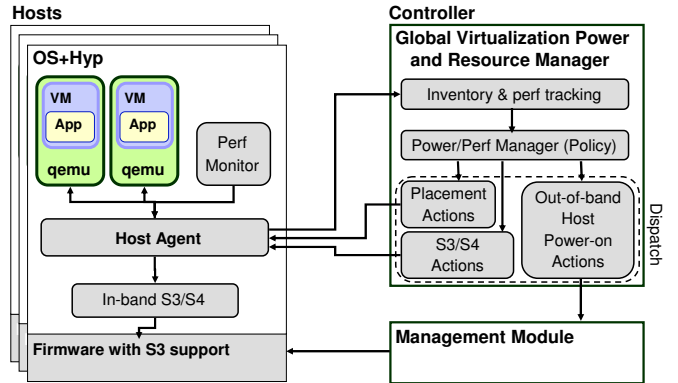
Hosts

OS+Hyp

VM

App

qemu

VM

App

qemu

Perf Monitor

Host Agent

In-band S3/S4

Firmware with S3 support

Controller

Global Virtualization Power and Resource Manager

Inventory & perf tracking

Power/Perf Manager (Policy)

Placement Actions

S3/S4 Actions

Out-of-band Host Power-on Actions

Dispatch

Management Module